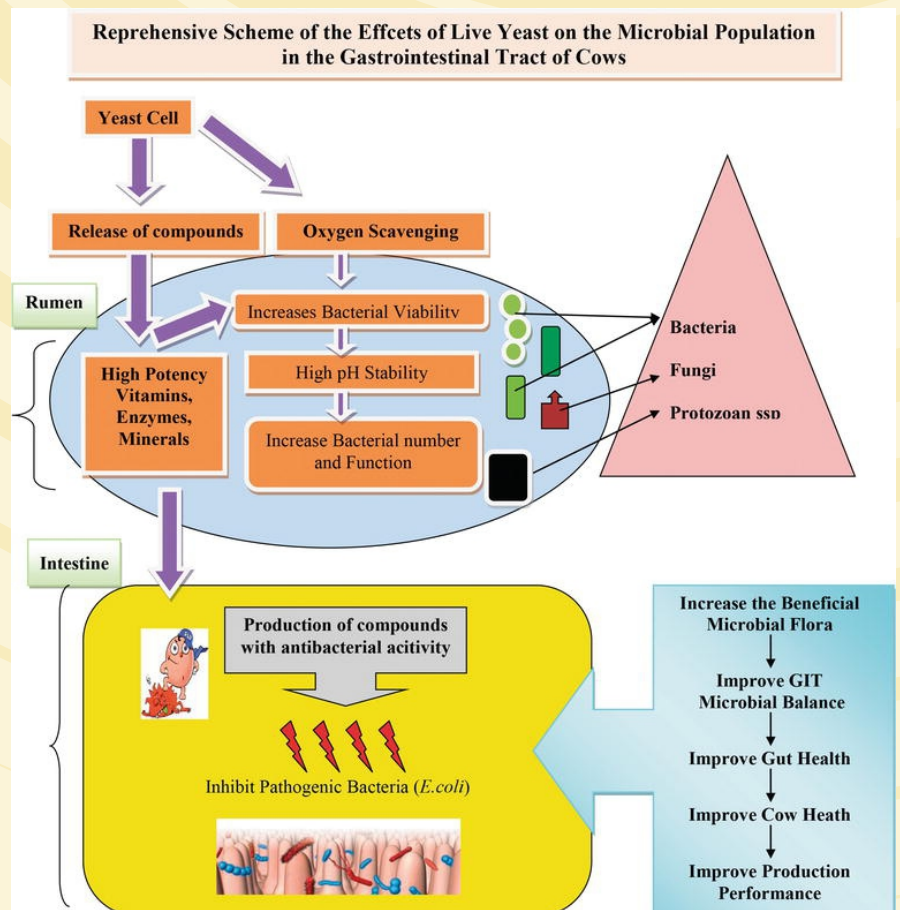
Reprehensive Scheme of the Effcets of Live Yeast on the Microbial Population in the Gastrointestinal Tract of Cows

Yeast Cell

Release of compounds

Oxygen Scavenging

Rumen

Increases Bacterial Viability

High Potency Vitamins, Enzymes, Minerals

High pH Stability

Increase Bacterial number and Function

Bacteria

Fungi

Protozoan ssp

Intestine

Production of compounds with antibacterial acitivity

Inhibit Pathogenic Bacteria (E.coli)

Increase the Beneficial Microbial Flora

Improve GIT Microbial Balance

Improve Gut Health

Improve Cow Heath

Improve Production Performance